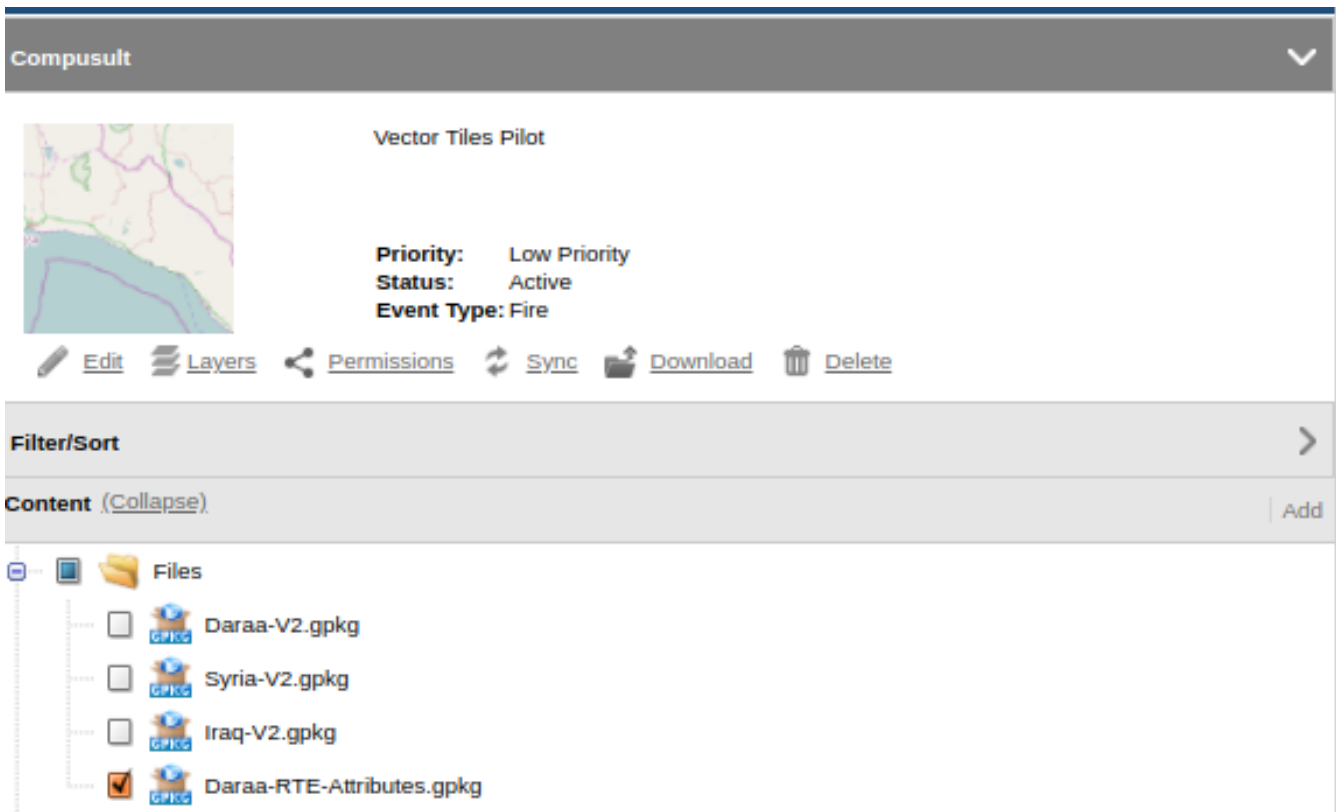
Compusult

Vector Tiles Pilot

Priority: Low Priority
Status: Active
Event Type: Fire

Edit Layers Permissions Sync Download Delete

Filter/Sort

Content (Collapse)

Add

Files

GPKG Daraa-V2.gpkg

GPKG Syria-V2.gpkg

GPKG Iraq-V2.gpkg

GPKG Daraa-RTE-Attributes.gpkg